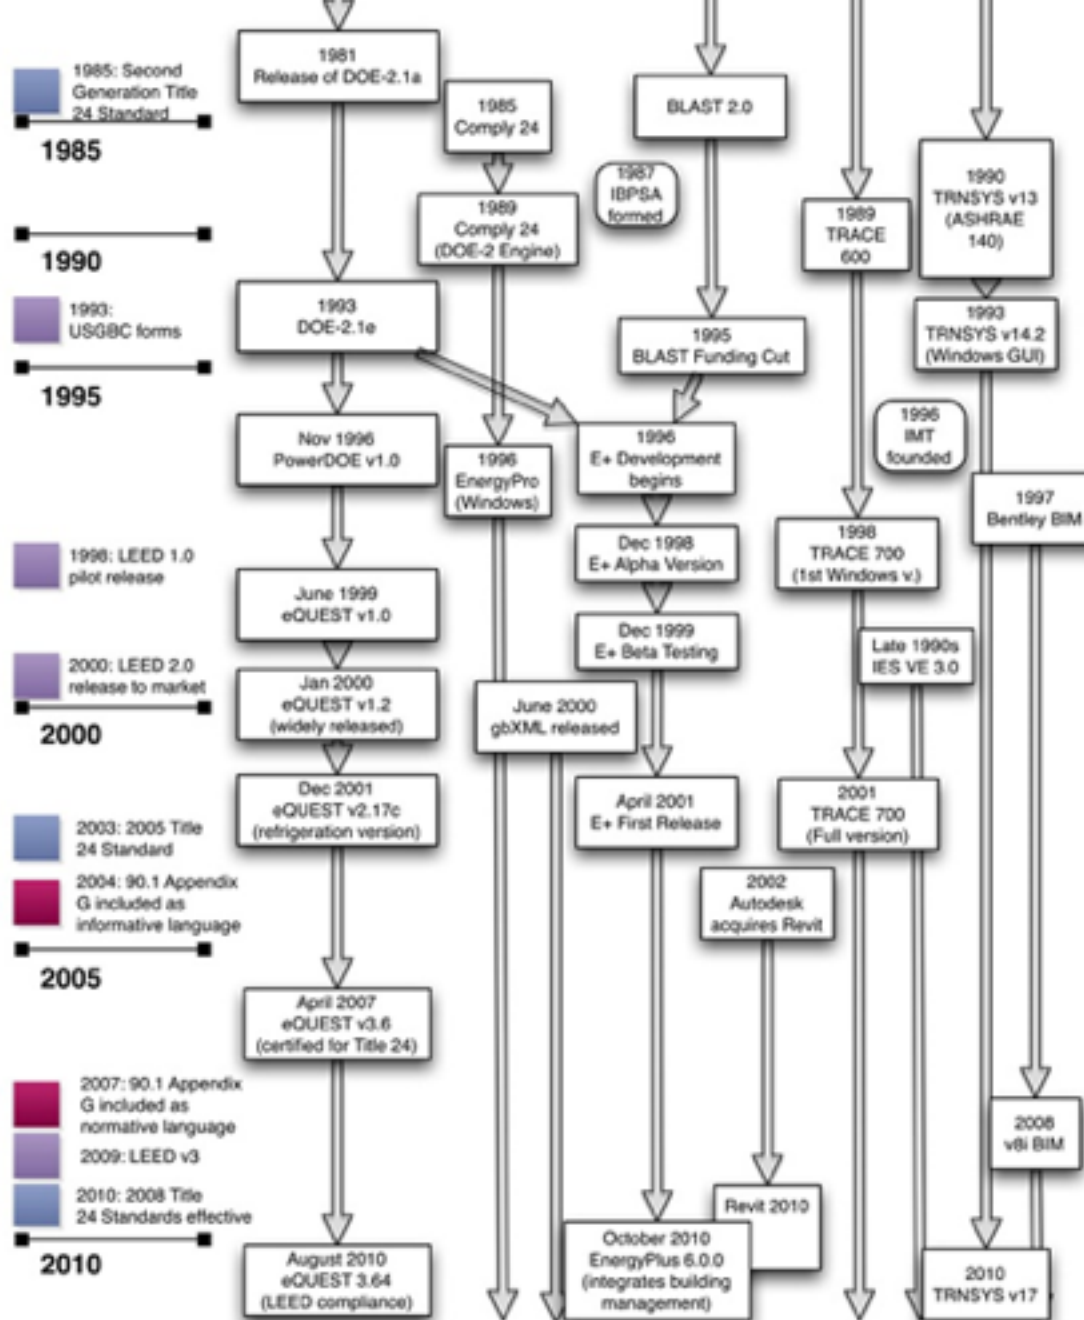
1985: Second Generation Title 24 Standard

1985

1990

1993: USGBC forms

1995

1998: LEED 1.0 pilot release

2000: LEED 2.0 release to market

2000

2003: 2005 Title 24 Standard

2004: 90.1 Appendix G included as informative language

2005

2007: 90.1 Appendix G included as normative language

2009: LEED v3

2010: 2008 Title 24 Standards effective

2010

1981 Release of DOE-2.1a

1985 Comply 24

1989 Comply 24 (DOE-2 Engine)

1993 DOE-2.1e

Nov 1996 PowerDOE v1.0

1996 EnergyPro (Windows)

June 1999 eQUEST v1.0

Jan 2000 eQUEST v1.2 (widely released)

June 2000 gbXML released

Dec 2001 eQUEST v2.17c (refrigeration version)

April 2007 eQUEST v3.6 (certified for Title 24)

August 2010 eQUEST 3.64 (LEED compliance)

BLAST 2.0

1987 IBPSA formed

1995 BLAST Funding Cut

1996 E+ Development begins

Dec 1998 E+ Alpha Version

Dec 1999 E+ Beta Testing

April 2001 E+ First Release

October 2010 EnergyPlus 6.0.0 (integrates building management)

1989 TRACE 600

1998 TRACE 700 (1st Windows v.)

Late 1990s IES VE 3.0

2001 TRACE 700 (Full version)

2002 Autodesk acquires Revit

Revit 2010

1990 TRNSYS v13 (ASHRAE 140)

1993 TRNSYS v14.2 (Windows GUI)

1996 IMT founded

1997 Bentley BIM

2008 v8i BIM

2010 TRNSYS v17